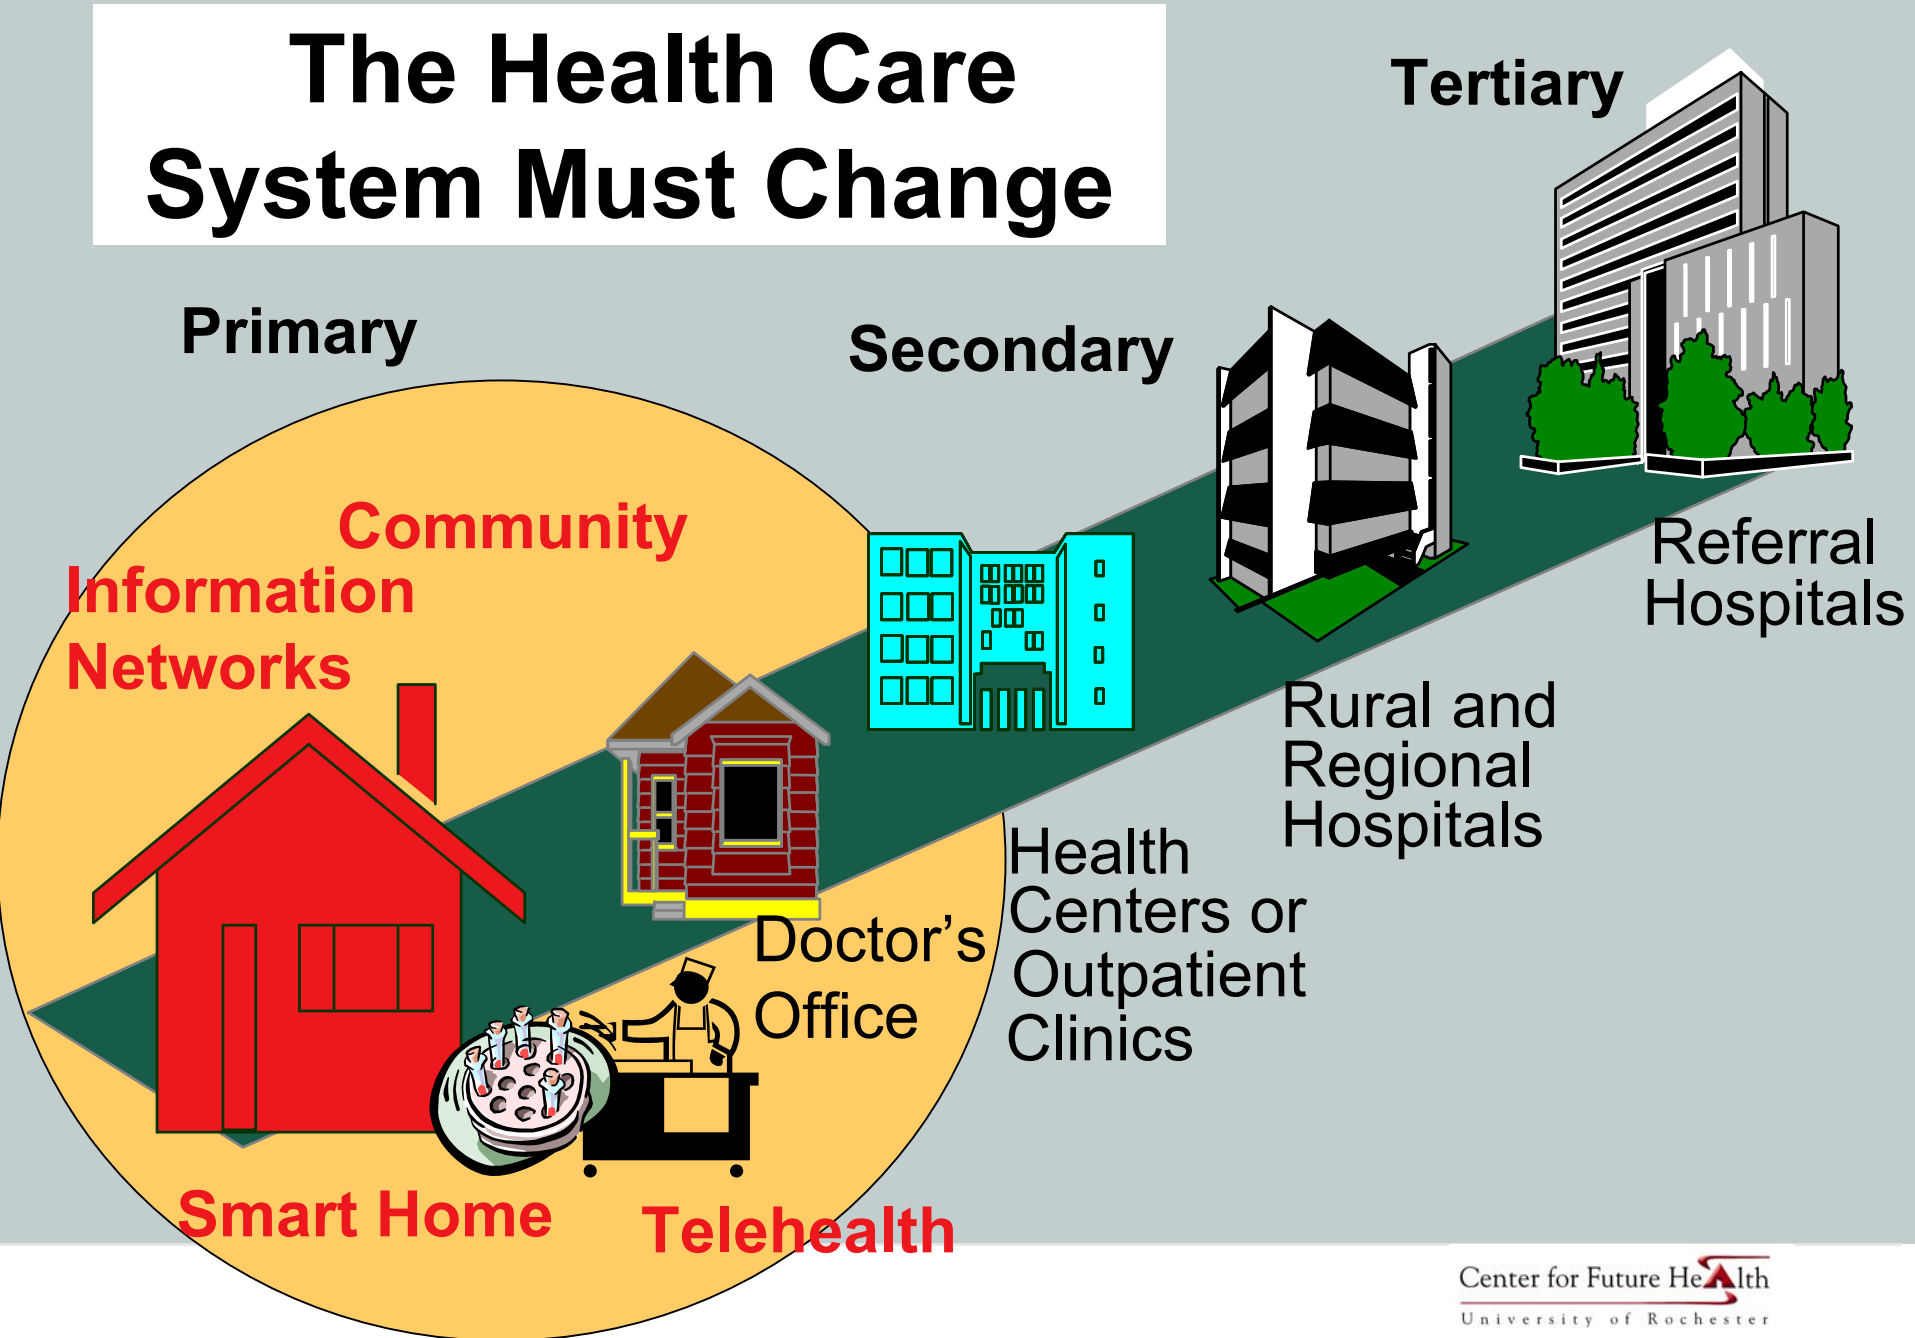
The Health Care System Must Change

Tertiary

Primary

Secondary

Community Information Networks

Referral Hospitals

Rural and Regional Hospitals

Health Centers or Outpatient Clinics

Doctor's Office

Smart Home

Telehealth

Center for Future HeAlth
University of Rochester